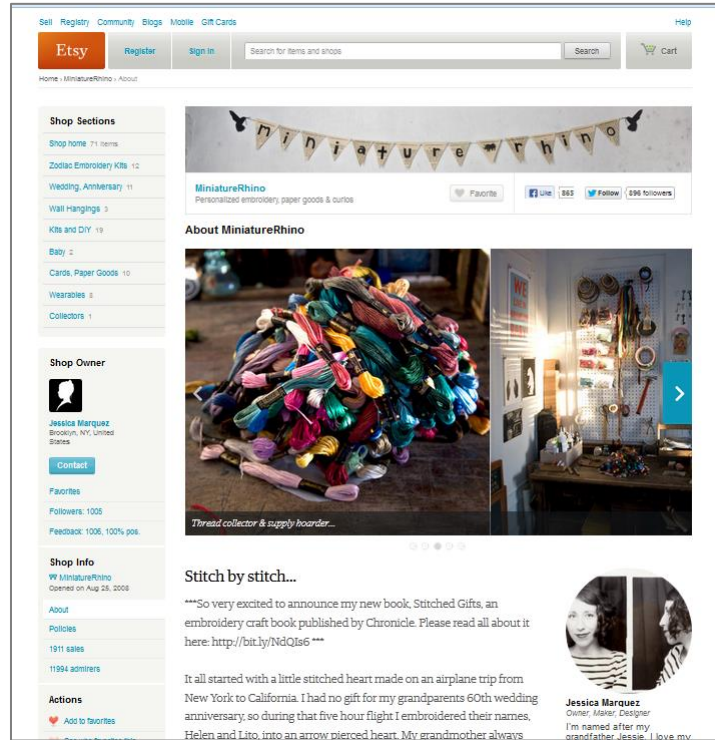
Sell Registry Community Blogs Mobile Gift Cards

Help

Etsy

Register

Sign In

Search for items and shops

Search

Cart

Home › MiniatureRhino › About

Shop Sections

Shop home 71 items

Zodiac Embroidery Kits 12

Wedding, Anniversary 11

Wall Hangings 3

Kits and DIY 19

Baby 2

Cards, Paper Goods 10

Wearables 8

Collectors 1

Shop Owner

Jessica Marquez
Brooklyn, NY, United States

Contact

Favorites

Followers: 1005

Feedback: 1006, 100% pos.

Shop Info

MiniatureRhino
Opened on Aug 26, 2008

About

Policies

1911 sales

11994 admirers

Actions

Add to favorites

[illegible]

miniature rhino

MiniatureRhino
Personalized embroidery, paper goods & curios

Favorite

Like 863

Follow 896 followers

About MiniatureRhino

Thread collector & supply hoarder...

Stitch by stitch...

***So very excited to announce my new book, Stitched Gifts, an embroidery craft book published by Chronicle. Please read all about it here: http://bit.ly/NdQIs6 ***

It all started with a little stitched heart made on an airplane trip from New York to California. I had no gift for my grandparents 60th wedding anniversary, so during that five hour flight I embroidered their names, Helen and Lito, into an arrow pierced heart. My grandmother always

Jessica Marquez
Owner, Maker, Designer

I'm named after my grandfather Jessie. I love my